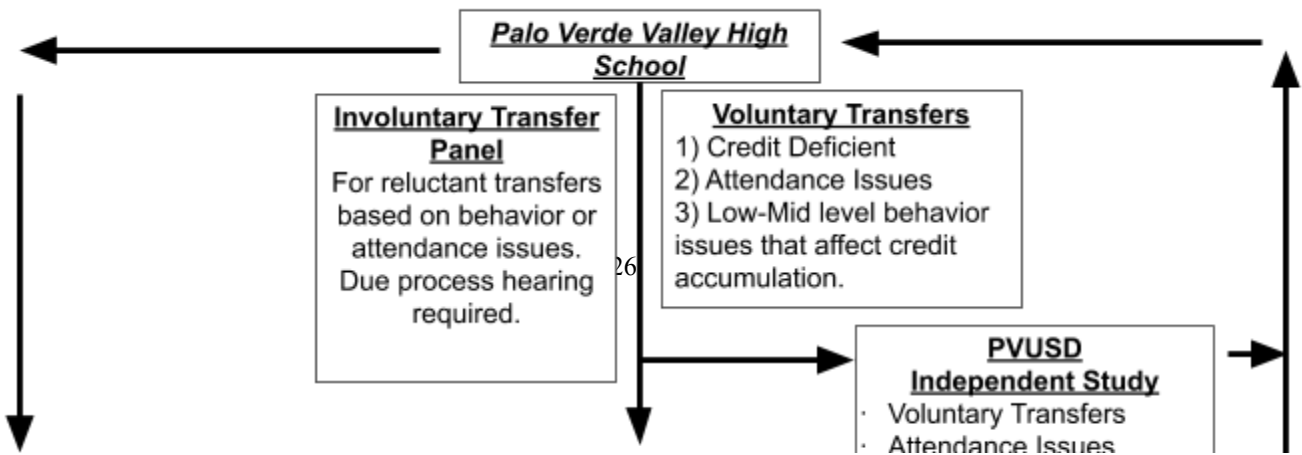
Palo Verde Valley High School

Involuntary Transfer Panel
For reluctant transfers based on behavior or attendance issues. Due process hearing required.

26

Voluntary Transfers
1) Credit Deficient
2) Attendance Issues
3) Low-Mid level behavior issues that affect credit accumulation.

PVUSD Independent Study
· Voluntary Transfers
· Attendance Issues